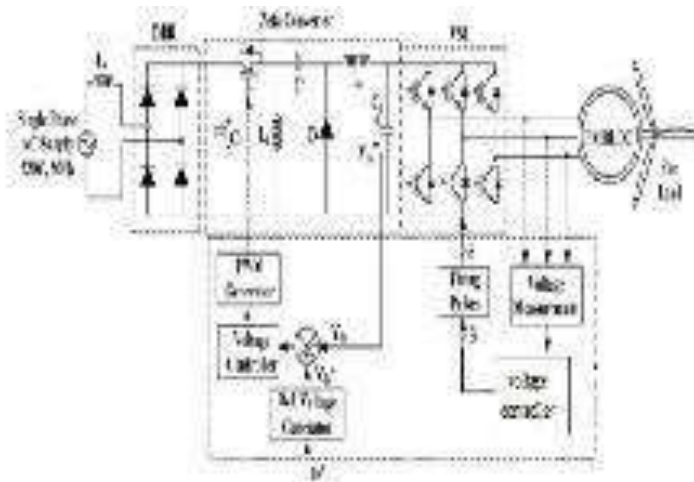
DBR
Zeta Converter
VSI
Single Phase AC Supply 220V, 50Hz
$L_o$
$L_i$
$C_1$
$C_d$
$V_{dc}$
D
BLDC
Fan Load
PWM Generator
Voltage Controller
$V_{dc}$
$V_{dc}^*$
Ref Voltage Generator
Firing Pulses
Voltage Measurement
Voltage estimator
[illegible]